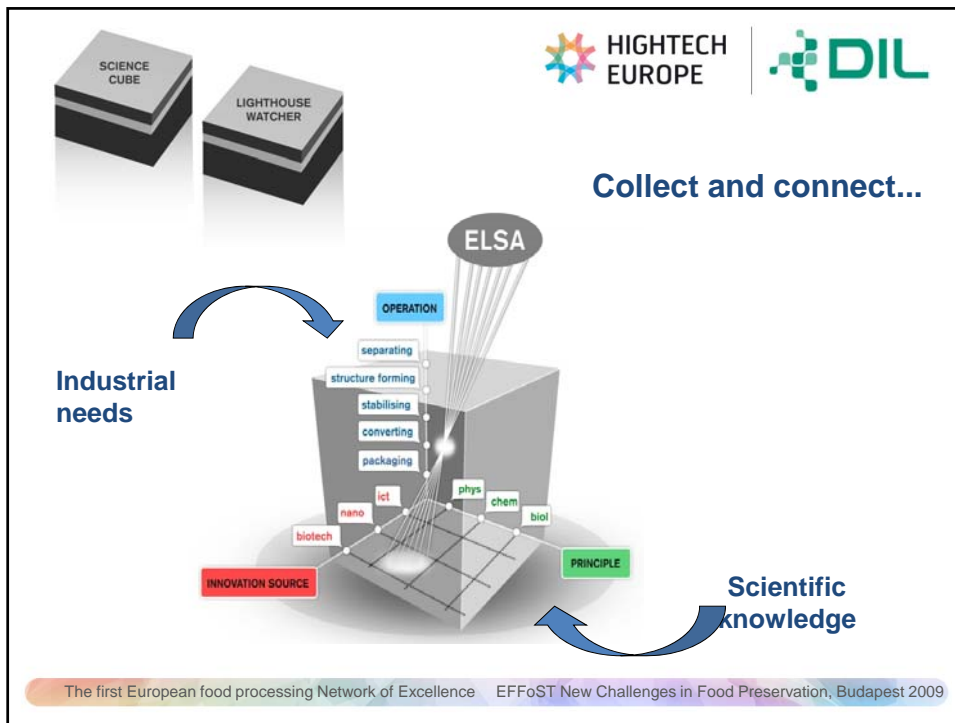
SCIENCE CUBE

LIGHTHOUSE WATCHER

HIGHTECH EUROPE

DIL

Collect and connect...

ELSA

OPERATION

separating

structure forming

stabilising

converting

packaging

Industrial needs

ict

phys

chem

biol

nano

biotech

INNOVATION SOURCE

PRINCIPLE

Scientific knowledge

The first European food processing Network of Excellence EFFoST New Challenges in Food Preservation, Budapest 2009